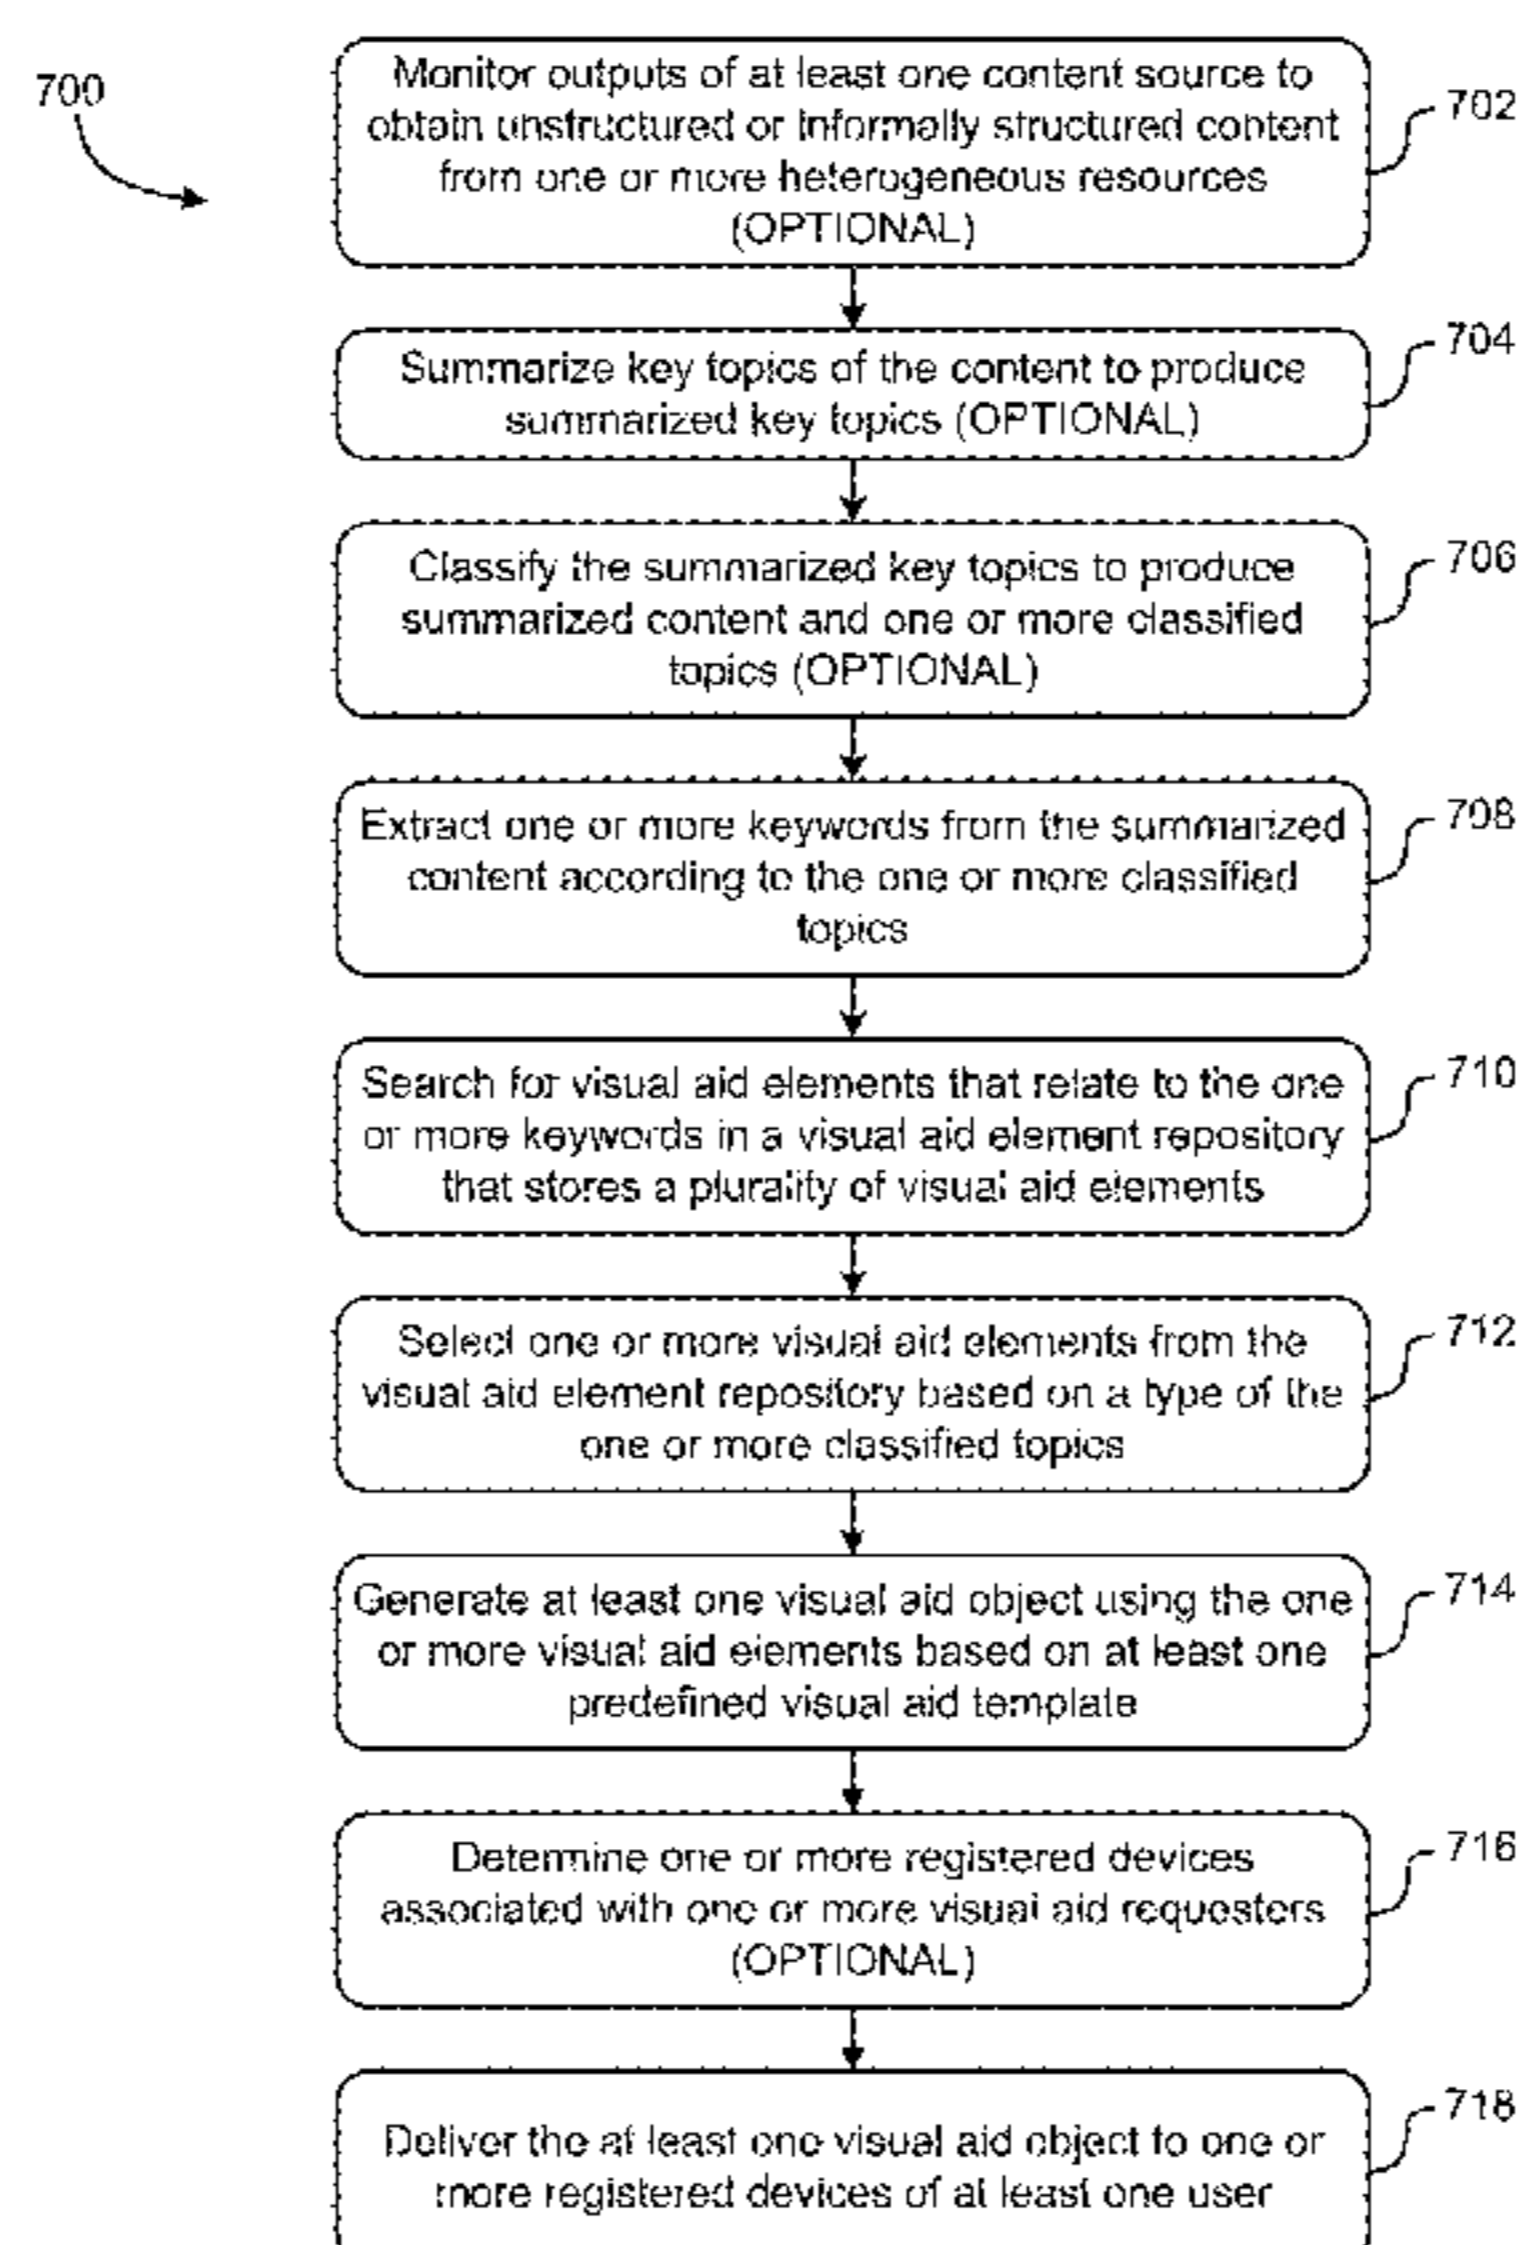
700

Monitor outputs of at least one content source to obtain unstructured or informally structured content from one or more heterogeneous resources (OPTIONAL)

702

Summarize key topics of the content to produce summarized key topics (OPTIONAL)

704

Classify the summarized key topics to produce summarized content and one or more classified topics (OPTIONAL)

706

Extract one or more keywords from the summarized content according to the one or more classified topics

708

Search for visual aid elements that relate to the one or more keywords in a visual aid element repository that stores a plurality of visual aid elements

710

Select one or more visual aid elements from the visual aid element repository based on a type of the one or more classified topics

712

Generate at least one visual aid object using the one or more visual aid elements based on at least one predefined visual aid template

714

Determine one or more registered devices associated with one or more visual aid requesters (OPTIONAL)

716

Deliver the at least one visual aid object to one or more registered devices of at least one user

718